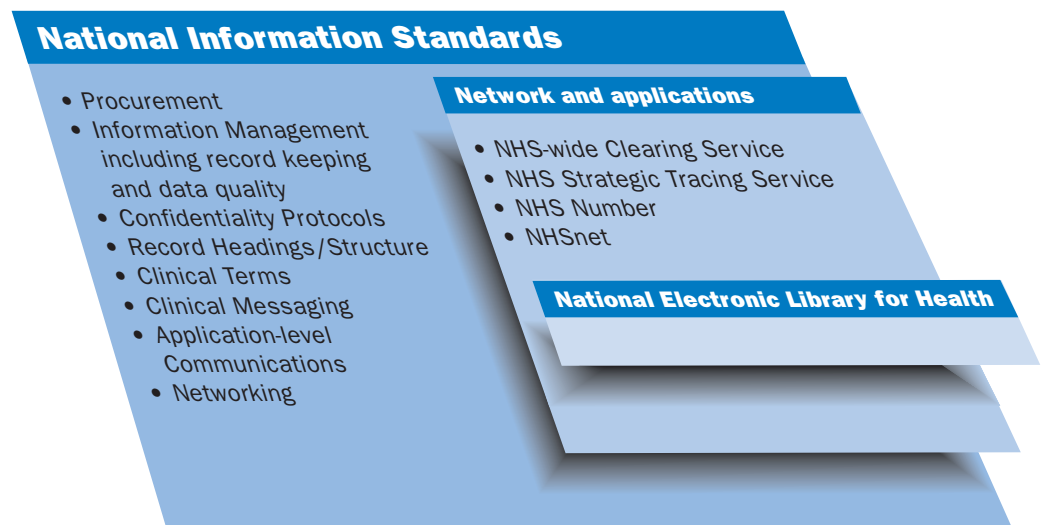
National Information Standards

- Procurement
- Information Management including record keeping and data quality
- Confidentiality Protocols
- Record Headings/Structure
- Clinical Terms
- Clinical Messaging
- Application-level Communications
- Networking

Network and applications

- NHS-wide Clearing Service
- NHS Strategic Tracing Service
- NHS Number
- NHSnet

National Electronic Library for Health